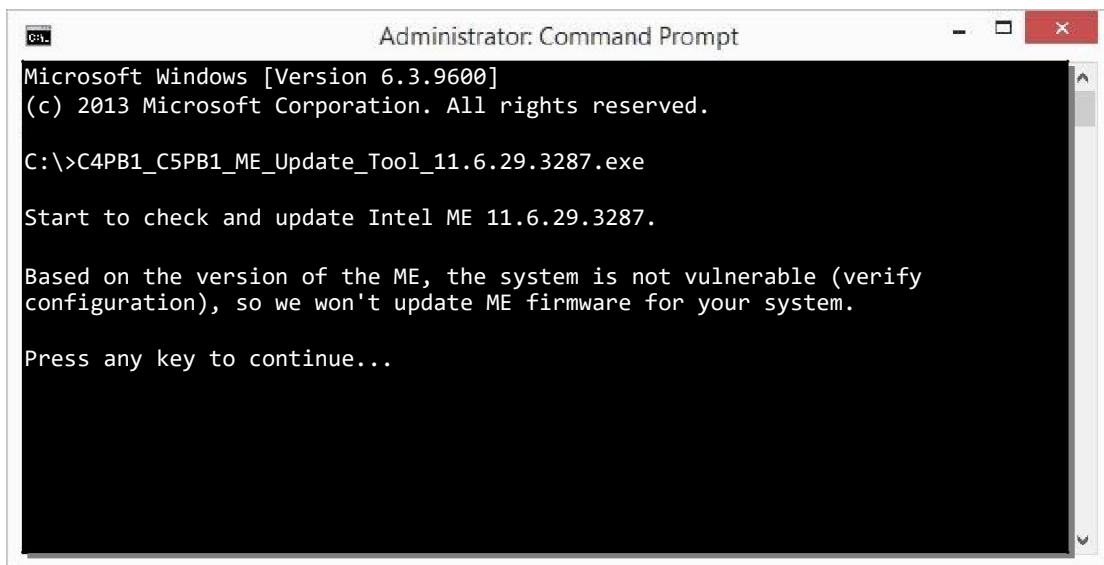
Administrator: Command Prompt

Microsoft Windows [Version 6.3.9600]
(c) 2013 Microsoft Corporation. All rights reserved.

C:\>C4PB1_C5PB1_ME_Update_Tool_11.6.29.3287.exe

Start to check and update Intel ME 11.6.29.3287.

Based on the version of the ME, the system is not vulnerable (verify configuration), so we won't update ME firmware for your system.

Press any key to continue...